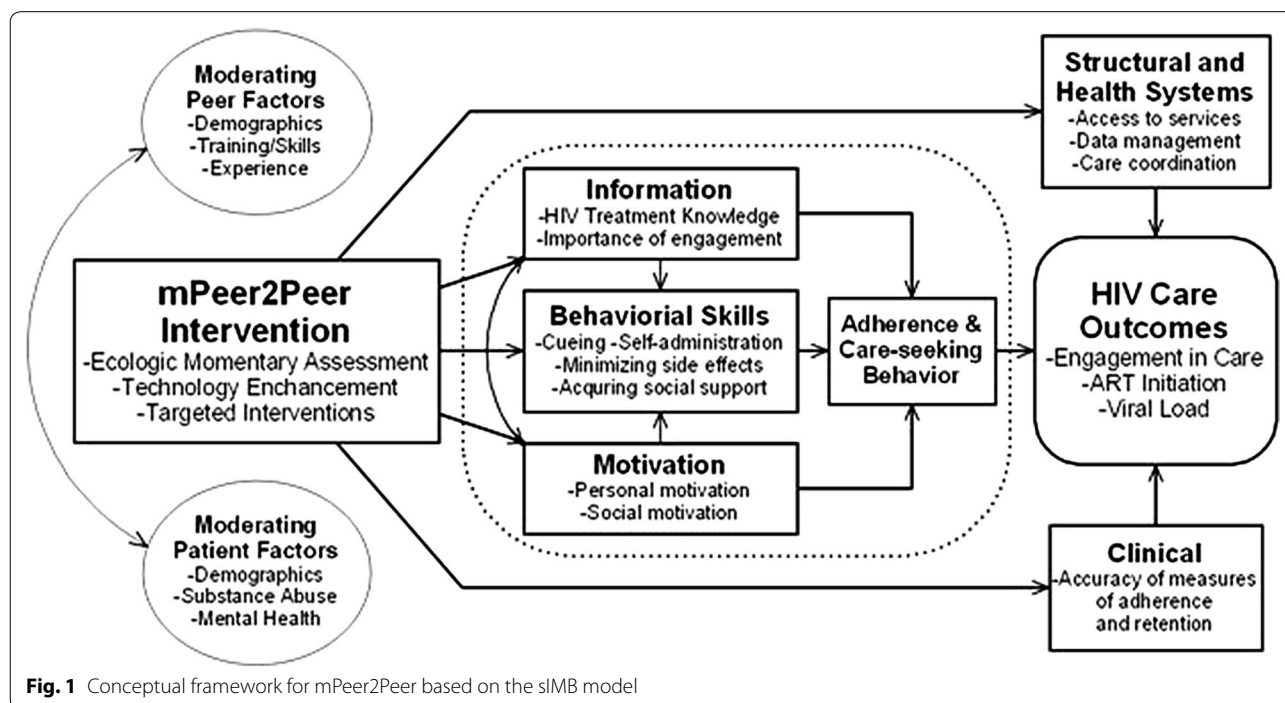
Moderating Peer Factors
-Demographics
-Training/Skills
-Experience

mPeer2Peer Intervention
-Ecologic Momentary Assessment
-Technology Enhancement
-Targeted Interventions

Moderating Patient Factors
-Demographics
-Substance Abuse
-Mental Health

Information
-HIV Treatment Knowledge
-Importance of engagement

Behaviorial Skills
-Cueing -Self-administration
-Minimizing side effects
-Acquring social support

Motivation
-Personal motivation
-Social motivation

Adherence & Care-seeking Behavior

Structural and Health Systems
-Access to services
-Data management
-Care coordination

HIV Care Outcomes
-Engagement in Care
-ART Initiation
-Viral Load

Clinical
-Accuracy of measures of adherence and retention

Fig. 1 Conceptual framework for mPeer2Peer based on the sIMB model